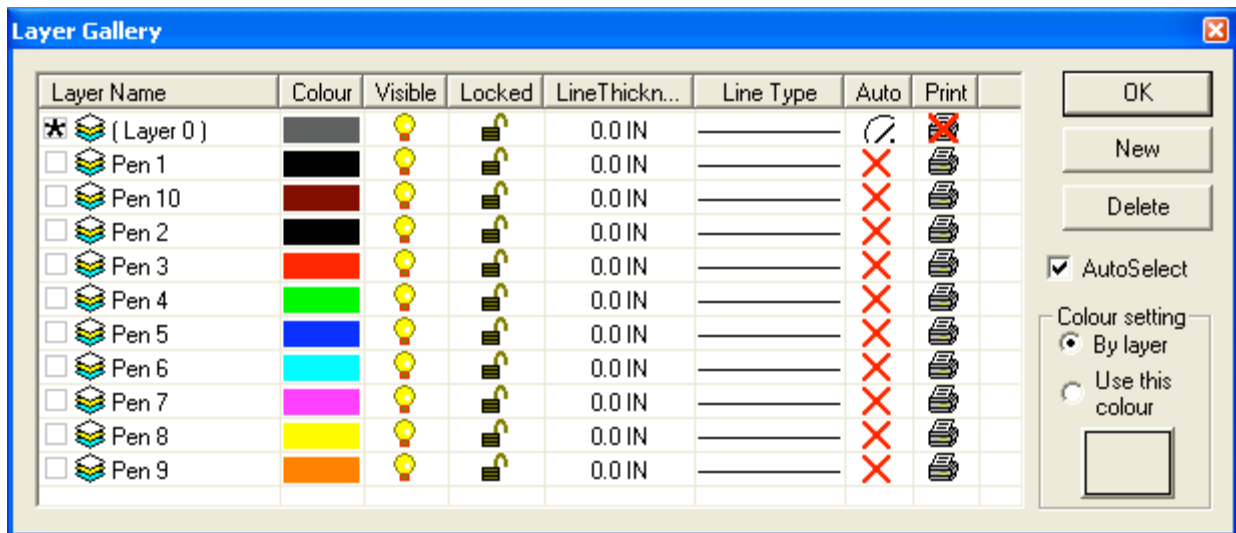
Layer Gallery

| Layer Name | Colour | Visible | Locked | LineThickn... | Line Type | Auto | Print |
|---|---|---|---|---|---|---|---|
| ( Layer 0 ) | | | | 0.0 IN | | | |
| Pen 1 | | | | 0.0 IN | | | |
| Pen 10 | | | | 0.0 IN | | | |
| Pen 2 | | | | 0.0 IN | | | |
| Pen 3 | | | | 0.0 IN | | | |
| Pen 4 | | | | 0.0 IN | | | |
| Pen 5 | | | | 0.0 IN | | | |
| Pen 6 | | | | 0.0 IN | | | |
| Pen 7 | | | | 0.0 IN | | | |
| Pen 8 | | | | 0.0 IN | | | |
| Pen 9 | | | | 0.0 IN | | | |

OK
New
Delete
AutoSelect
Colour setting
By layer
Use this colour